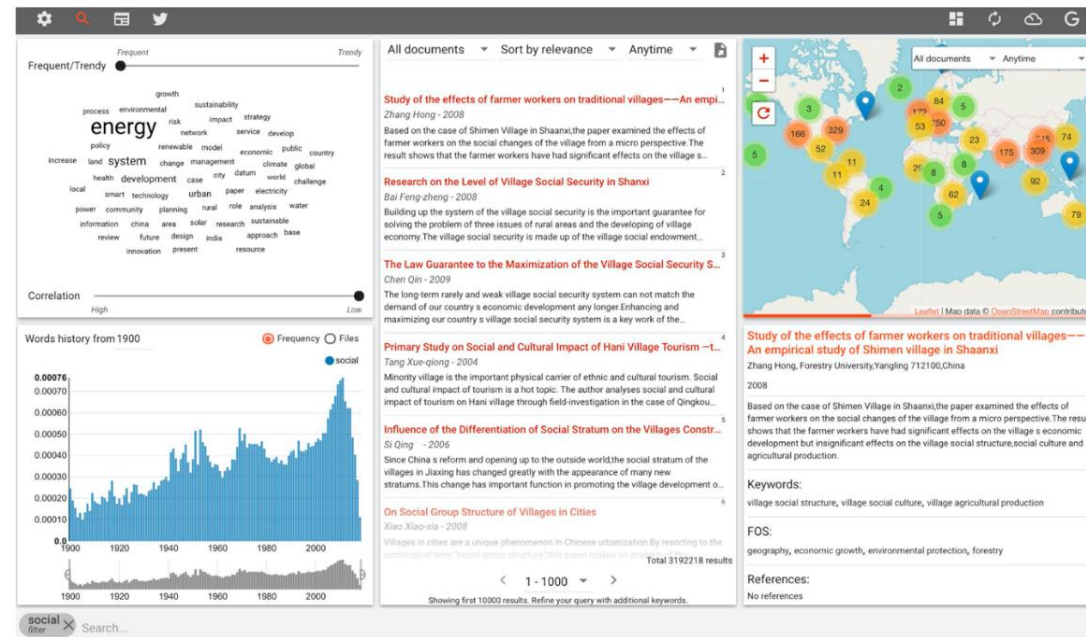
Frequent/Trendy

Frequent Trendy

growth sustainability process environmental strategy risk impact energy network service develop policy renewable model economic public country increase land system change management climate global health development case city datum world challenge local smart technology urban paper electricity power community planning rural role analysis water information china area solar research sustainable review future design india approach base innovation present resource

Correlation

High Low

Words history from 1900

Frequency Files

social

0.00076
0.00070
0.00060
0.00050
0.00040
0.00030
0.00020
0.00010
0.0

1900 1920 1940 1960 1980 2000

1900 1920 1940 1960 1980 2000

All documents Sort by relevance Anytime

Study of the effects of farmer workers on traditional villages——An empi...
1
Zhang Hong - 2008
Based on the case of Shimen Village in Shaanxi,the paper examined the effects of farmer workers on the social changes of the village from a micro perspective.The result shows that the farmer workers have had significant effects on the village s...

Research on the Level of Village Social Security in Shanxi
2
Bai Feng-zheng - 2008
Building up the system of the village social security is the important guarantee for solving the problem of three issues of rural areas and the developing of village economy.The village social security is made up of the village social endowment...

The Law Guarantee to the Maximization of the Village Social Security S...
3
Chen Qin - 2009
The long-term rarely and weak village social security system can not match the demand of our country s economic development any longer.Enhancing and maximizing our country s village social security system is a key work of the...

Primary Study on Social and Cultural Impact of Hani Village Tourism —t...
4
Tang Xue-qiong - 2004
Minority village is the important physical carrier of ethnic and cultural tourism. Social and cultural impact of tourism is a hot topic. The author analyses social and cultural impact of tourism on Hani village through field-investigation in the case of Qingkou...

Influence of the Differentiation of Social Stratum on the Villages Constr...
5
Si Qing - 2006
Since China s reform and opening up to the outside world,the social stratum of the villages in Jiaxing has changed greatly with the appearance of many new stratums.This change has important function in promoting the village development o...

On Social Group Structure of Villages in Cities
6
Xiao Xiao-xia - 2008
Villages in cities are a unique phenomenon in Chinese urbanization.By resorting to the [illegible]

Total 3192218 results

1 - 1000

Showing first 10000 results. Refine your query with additional keywords.

All documents Anytime

3 2 84 5 166 329 53 250 52 11 23 175 309 74 11 4 8 92 24 62 5 79

Leaflet | Map data © OpenStreetMap contribut

Study of the effects of farmer workers on traditional villages——An empirical study of Shimen village in Shaanxi
Zhang Hong, Forestry University,Yangling 712100,China

2008

Based on the case of Shimen Village in Shaanxi,the paper examined the effects of farmer workers on the social changes of the village from a micro perspective.The resu shows that the farmer workers have had significant effects on the village s economic development but insignificant effects on the village social structure,social culture and agricultural production.

Keywords:
village social structure, village social culture, village agricultural production

FOS:
geography, economic growth, environmental protection, forestry

References:
No references

social filter Search...